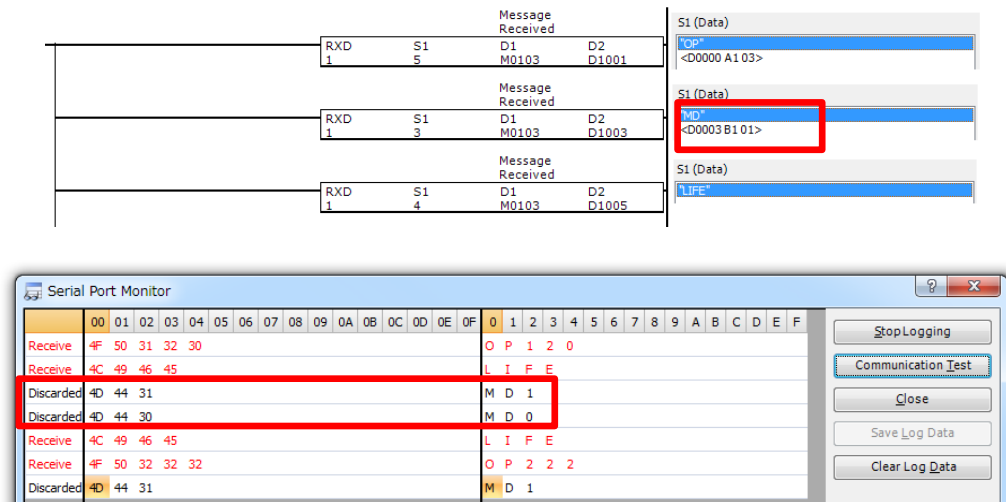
| RXD | S1 | Message Received D1 | D2 |
|---|---|---|---|
| 1 | 5 | M0103 | D1001 |

S1 (Data)
"OP"
<D0000 A1 03>

| RXD | S1 | Message Received D1 | D2 |
|---|---|---|---|
| 1 | 3 | M0103 | D1003 |

S1 (Data)
"MD"
<D0003 B1 01>

| RXD | S1 | Message Received D1 | D2 |
|---|---|---|---|
| 1 | 4 | M0103 | D1005 |

S1 (Data)
"LIFE"

Serial Port Monitor

| | 00 | 01 | 02 | 03 | 04 | 05 | 06 | 07 | 08 | 09 | 0A | 0B | 0C | 0D | 0E | 0F | 0 | 1 | 2 | 3 | 4 | 5 | 6 | 7 | 8 | 9 | A | B | C | D | E | F |
|---|---|---|---|---|---|---|---|---|---|---|---|---|---|---|---|---|---|---|---|---|---|---|---|---|---|---|---|---|---|---|---|---|
| Receive | 4F | 50 | 31 | 32 | 30 | | | | | | | | | | | | O | P | 1 | 2 | 0 | | | | | | | | | | | |
| Receive | 4C | 49 | 46 | 45 | | | | | | | | | | | | | L | I | F | E | | | | | | | | | | | | |
| Discarded | 4D | 44 | 31 | | | | | | | | | | | | | | M | D | 1 | | | | | | | | | | | | | |
| Discarded | 4D | 44 | 30 | | | | | | | | | | | | | | M | D | 0 | | | | | | | | | | | | | |
| Receive | 4C | 49 | 46 | 45 | | | | | | | | | | | | | L | I | F | E | | | | | | | | | | | | |
| Receive | 4F | 50 | 32 | 32 | 32 | | | | | | | | | | | | O | P | 2 | 2 | 2 | | | | | | | | | | | |
| Discarded | 4D | 44 | 31 | | | | | | | | | | | | | | M | D | 1 | | | | | | | | | | | | | |

Stop Logging
Communication Test
Close
Save Log Data
Clear Log Data